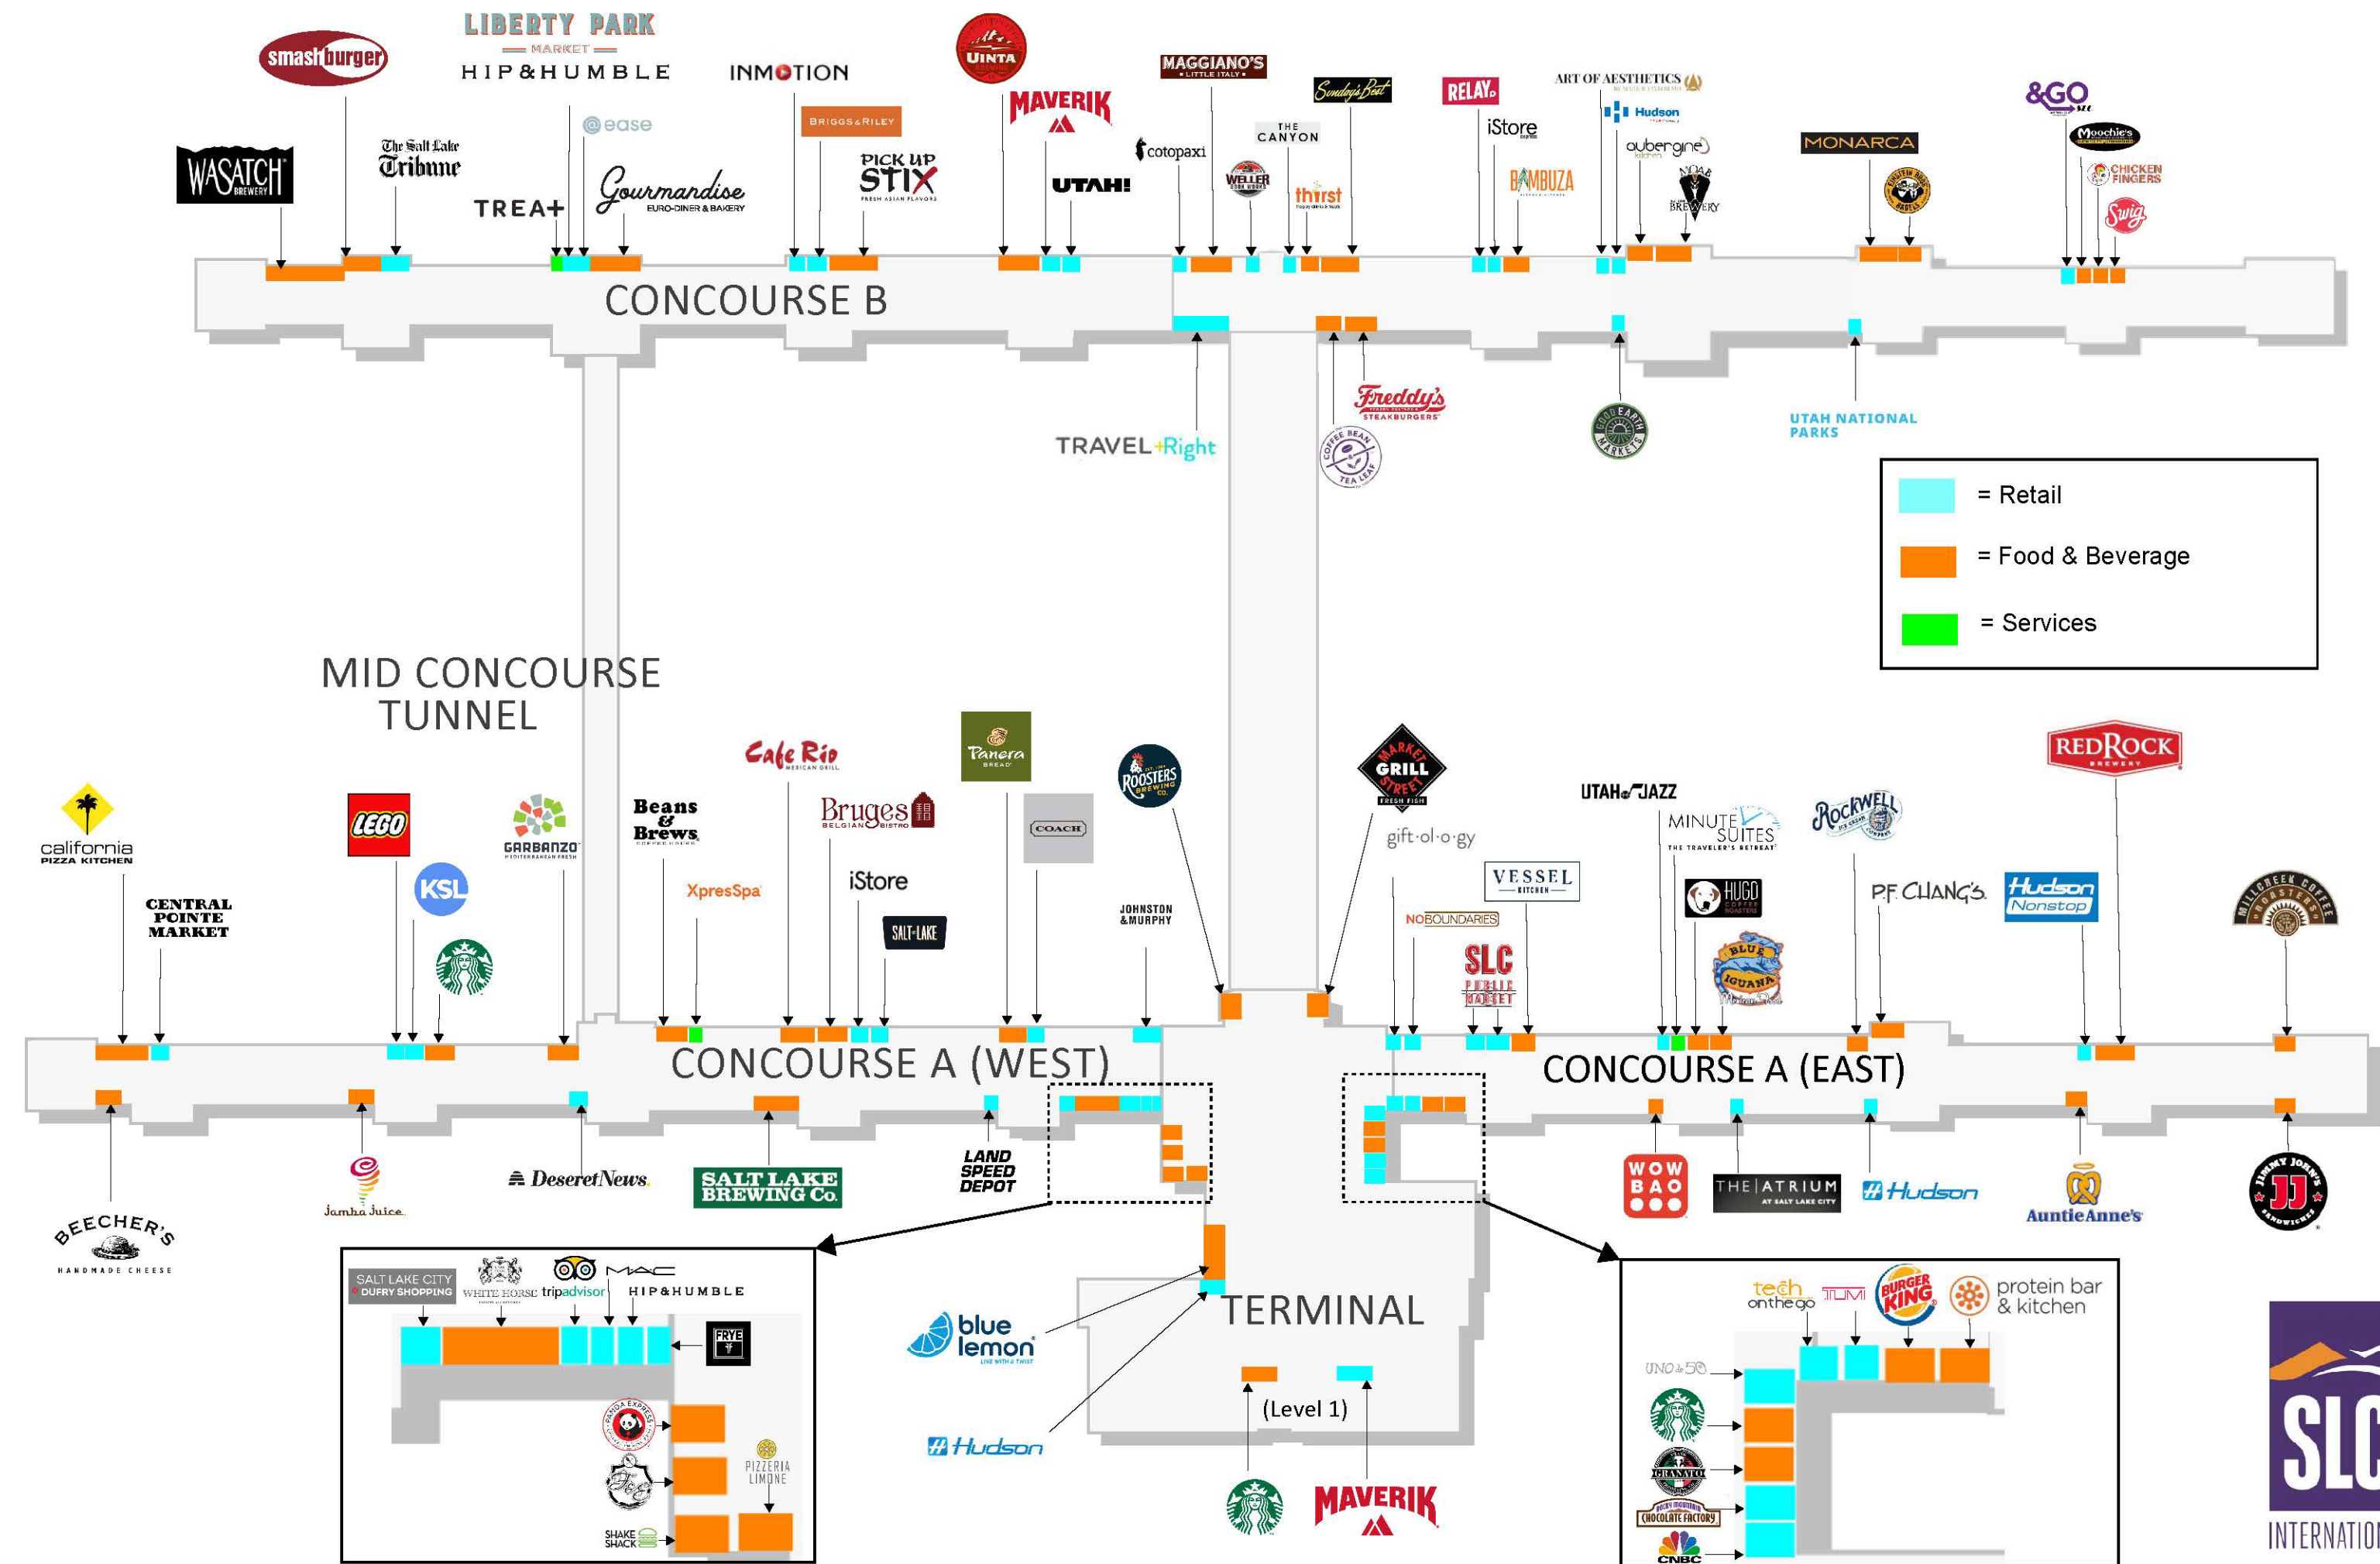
LIBERTY PARK MARKET
HIP&HUMBLE
smashburger
INMOTION
UINTA
MAGGIANO'S LITTLE ITALY
Sunday's Best
RELAY
ART OF AESTHETICS
&GO
WASATCH BREWERY
The Salt Lake Tribune
@ease
BRIGGS & RILEY
MAVERIK
cotopaxi
THE CANYON
iStore
Hudson
aubergine kitchen
MONARCA
Moochie's
CHICKEN FINGERS
Swig
TREAT
Gourmandise EURO-DINER & BAKERY
PICK UP STIX FRESH ASIAN FLAVORS
UTAH!
WELLER BOOK WORKS
thirst
BAMBUZA
MOAB BREWERY
CONCOURSE B
TRAVEL+Right
Freddy's STEAKBURGERS
COFFEE BEAN TEA LEAF
GOOD EARTH MARKETS
UTAH NATIONAL PARKS
= Retail
= Food & Beverage
= Services
MID CONCOURSE TUNNEL
Cafe Rio MEXICAN GRILL
Panera BREAD
ROOSTERS BREWING CO.
MARKET STREET GRILL FRESH FISH
UTAH JAZZ
REDROCK BREWERY
california PIZZA KITCHEN
LEGO
GARBANZO MEDITERRANEAN FRESH
Beans & Brews
Bruges BELGIAN BISTRO
COACH
gift·ol·o·gy
MINUTE SUITES THE TRAVELER'S RETREAT
Rockwell
CENTRAL POINTE MARKET
KSL
XpresSpa
iStore
SALT LAKE
JOHNSTON & MURPHY
NOBOUNDARIES
VESSEL KITCHEN
HUGO COFFEE ROASTERS
P.F. CHANG'S
Hudson Nonstop
MILLCREEK COFFEE ROASTERS
SLC PUBLIC MARKET
BLUE IGUANA
CONCOURSE A (WEST)
CONCOURSE A (EAST)
BEECHER'S HANDMADE CHEESE
Jamba Juice
DeseretNews
SALT LAKE BREWING Co.
LAND SPEED DEPOT
WOW BAO
THE ATRIUM AT SALT LAKE CITY
Hudson
AuntieAnne's
JJ
SALT LAKE CITY DUFRY SHOPPING
WHITE HORSE
tripadvisor
MAC
HIP&HUMBLE
FRYE
PANDA EXPRESS
PIZZERIA LIMONE
SHAKE SHACK
blue lemon
Hudson
TERMINAL
(Level 1)
MAVERIK
tech on the go
TUMI
BURGER KING
protein bar & kitchen
UNO & 50
GRANATO
ROCKY MOUNTAIN CHOCOLATE FACTORY
CNBC
SLC
INTERNATIO